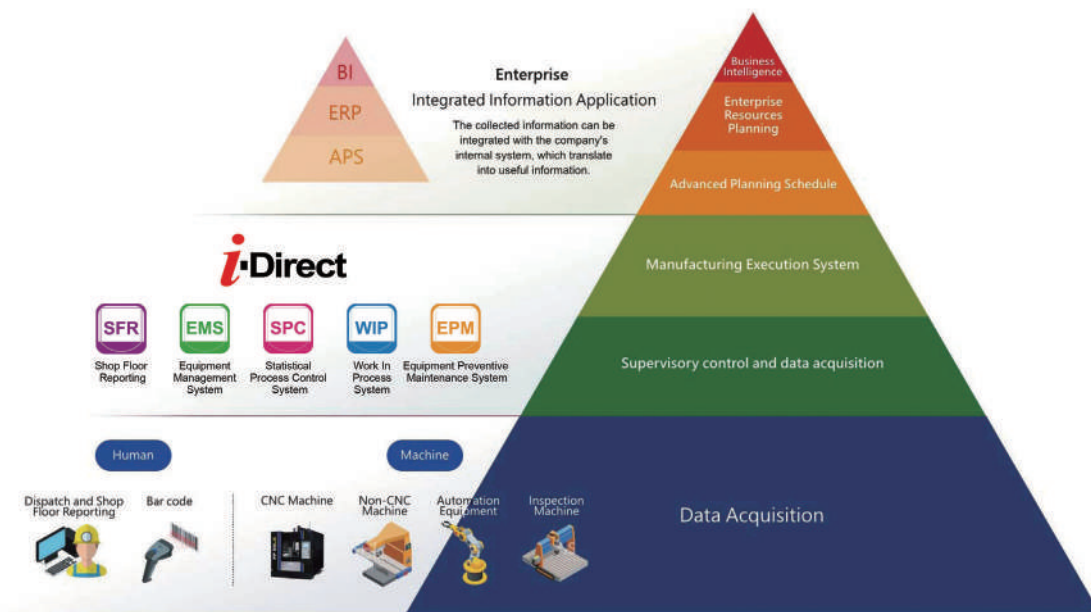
BI
ERP
APS

Enterprise
Integrated Information Application
The collected information can be integrated with the company's internal system, which translate into useful information.

Business Intelligence
Enterprise Resources Planning
Advanced Planning Schedule
Manufacturing Execution System
Supervisory control and data acquisition
Data Acquisition

i-Direct

SFR
Shop Floor Reporting
EMS
Equipment Management System
SPC
Statistical Process Control System
WIP
Work In Process System
EPM
Equipment Preventive Maintenance System

Human
Machine

Dispatch and Shop Floor Reporting
Bar code
CNC Machine
Non-CNC Machine
Automation Equipment
Inspection Machine